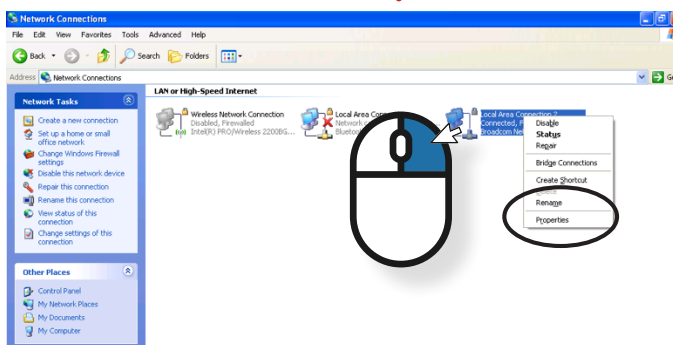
Network Connections

File Edit View Favorites Tools Advanced Help

Back Search Folders

Address Network Connections

Network Tasks

Create a new connection
Set up a home or small office network
Change Windows Firewall settings
Disable this network device
Repair this connection
Rename this connection
View status of this connection
Change settings of this connection

Other Places

Control Panel
My Network Places
My Documents
My Computer

LAN or High-Speed Internet

Wireless Network Connection
Disabled, Firewalled
Intel(R) PRO/Wireless 2200BG...

Local Area Con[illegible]
Network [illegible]
Bluetoo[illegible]

Local Area Connection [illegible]
Connected, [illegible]
Broadcom Ne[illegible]

Disable
Status
Repair
Bridge Connections
Create Shortcut
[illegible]
Rename
Properties